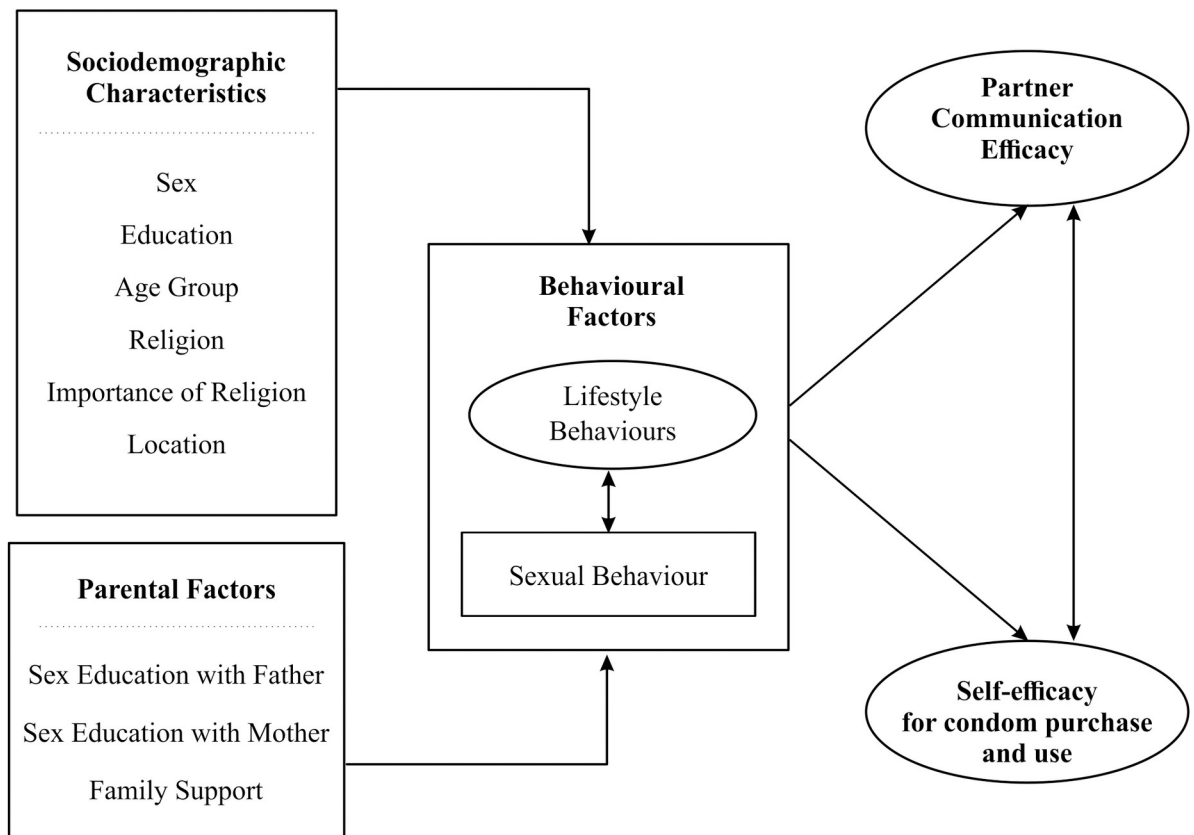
Sociodemographic Characteristics

Sex
Education
Age Group
Religion
Importance of Religion
Location

Parental Factors

Sex Education with Father
Sex Education with Mother
Family Support

Behavioural Factors

Lifestyle Behaviours

Sexual Behaviour

Partner Communication Efficacy

Self-efficacy for condom purchase and use